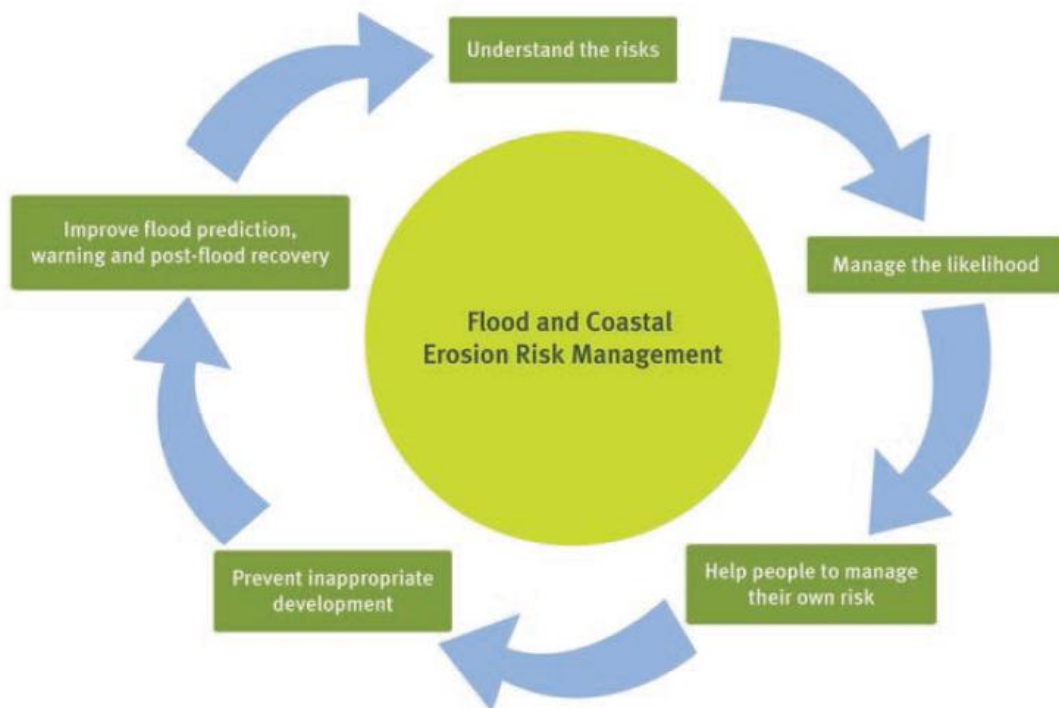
Understand the risks

Manage the likelihood

Help people to manage their own risk

Prevent inappropriate development

Improve flood prediction, warning and post-flood recovery

Flood and Coastal Erosion Risk Management